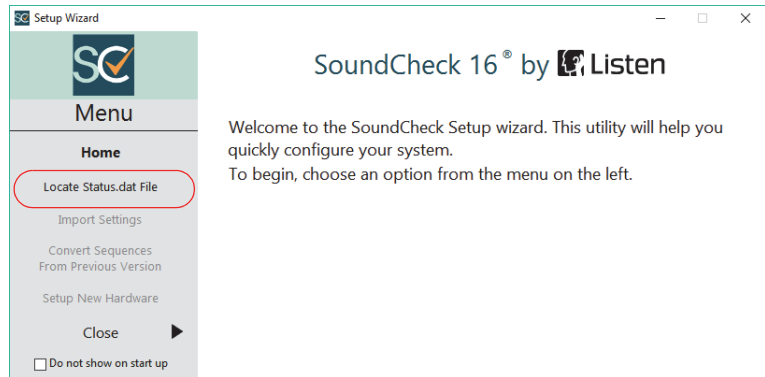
SC Setup Wizard

SC

Menu

Home

Locate Status.dat File

Import Settings

Convert Sequences From Previous Version

Setup New Hardware

Close

Do not show on start up

SoundCheck 16® by Listen

Welcome to the SoundCheck Setup wizard. This utility will help you quickly configure your system.
To begin, choose an option from the menu on the left.